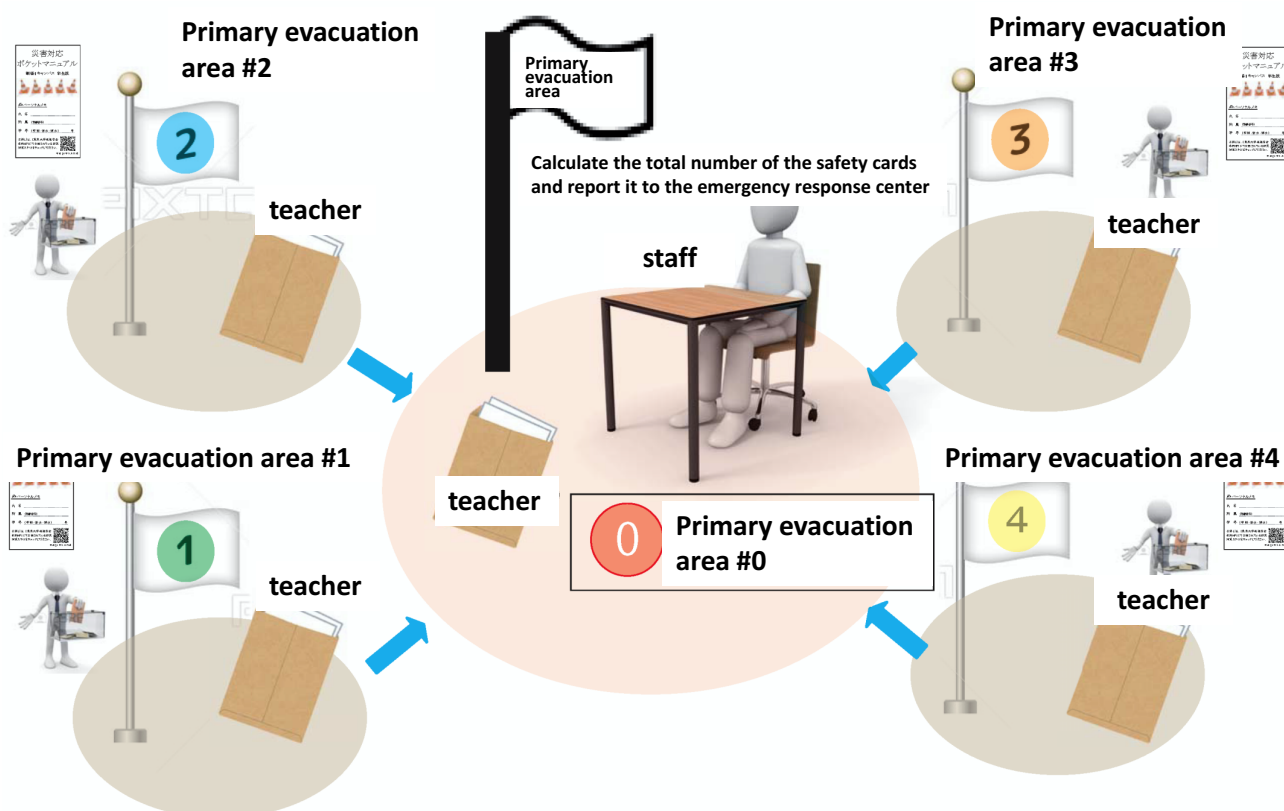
Primary evacuation area #2

Primary evacuation area

Primary evacuation area #3

災害対応
ポケットマニュアル

2

Calculate the total number of the safety cards and report it to the emergency response center

3

teacher

teacher

staff

Primary evacuation area #1

Primary evacuation area #4

teacher

0

Primary evacuation area #0

4

1

teacher

teacher